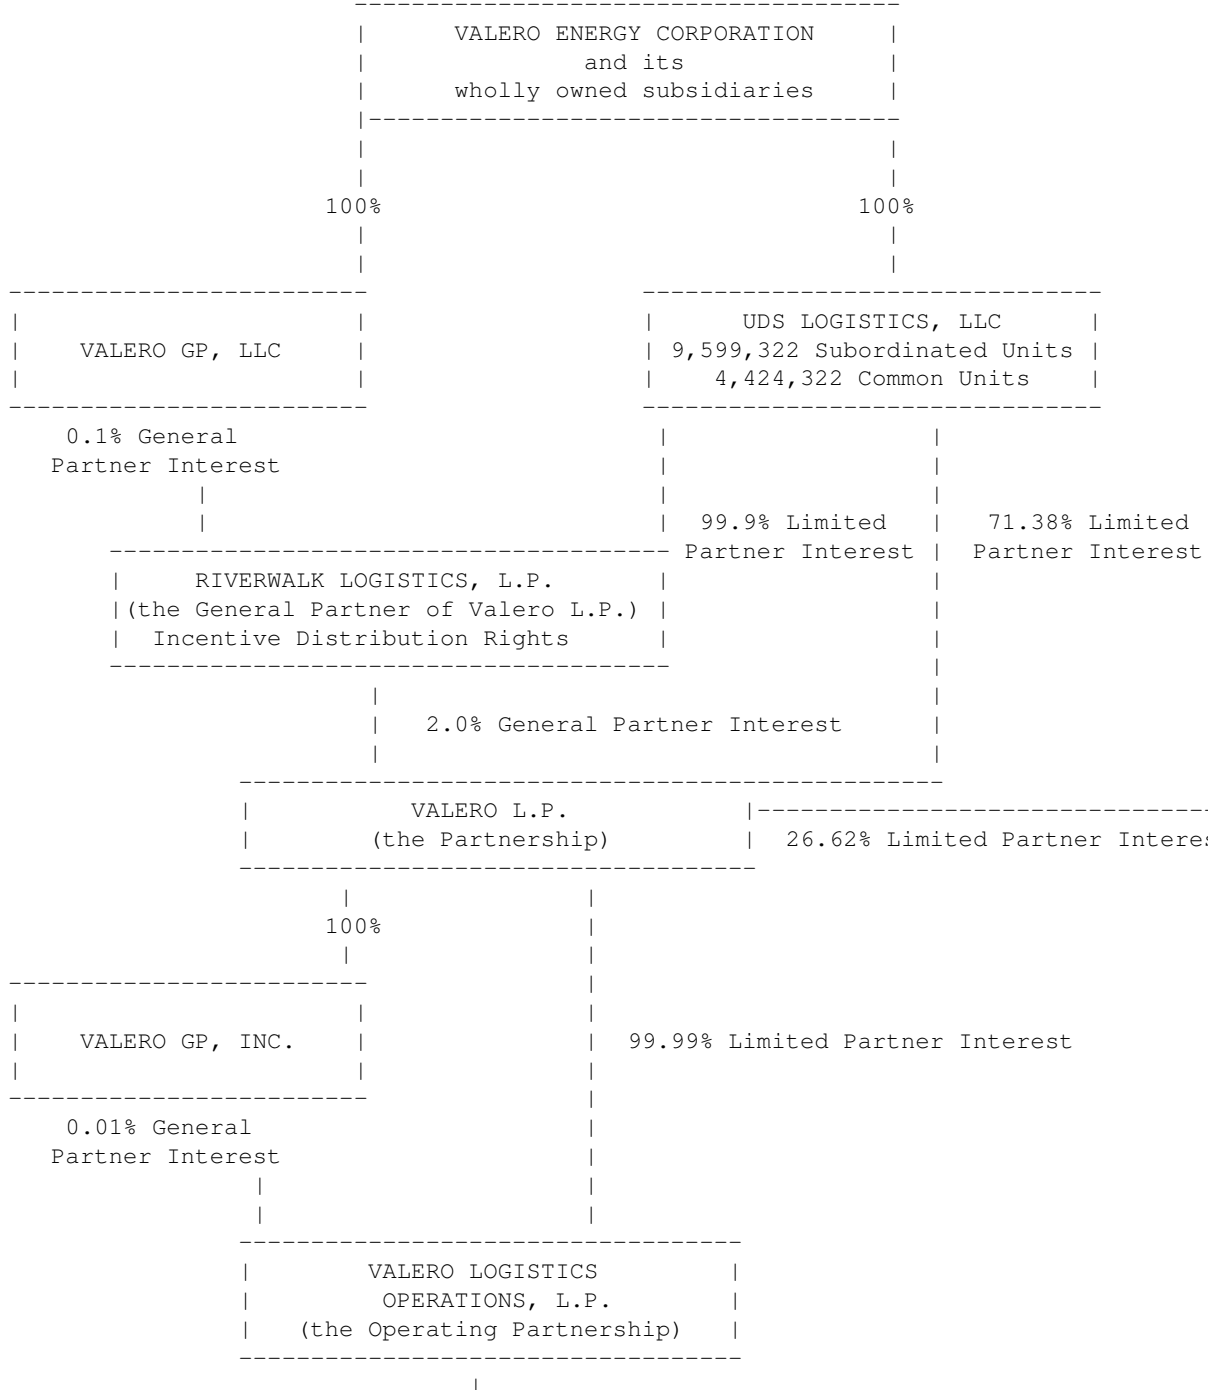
VALERO ENERGY CORPORATION
and its
wholly owned subsidiaries

100%

100%

VALERO GP, LLC

UDS LOGISTICS, LLC
9,599,322 Subordinated Units
4,424,322 Common Units

0.1% General Partner Interest

99.9% Limited Partner Interest

71.38% Limited Partner Interest

RIVERWALK LOGISTICS, L.P.
(the General Partner of Valero L.P.)
Incentive Distribution Rights

2.0% General Partner Interest

VALERO L.P.
(the Partnership)

26.62% Limited Partner Interes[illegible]

100%

VALERO GP, INC.

99.99% Limited Partner Interest

0.01% General Partner Interest

VALERO LOGISTICS
OPERATIONS, L.P.
(the Operating Partnership)